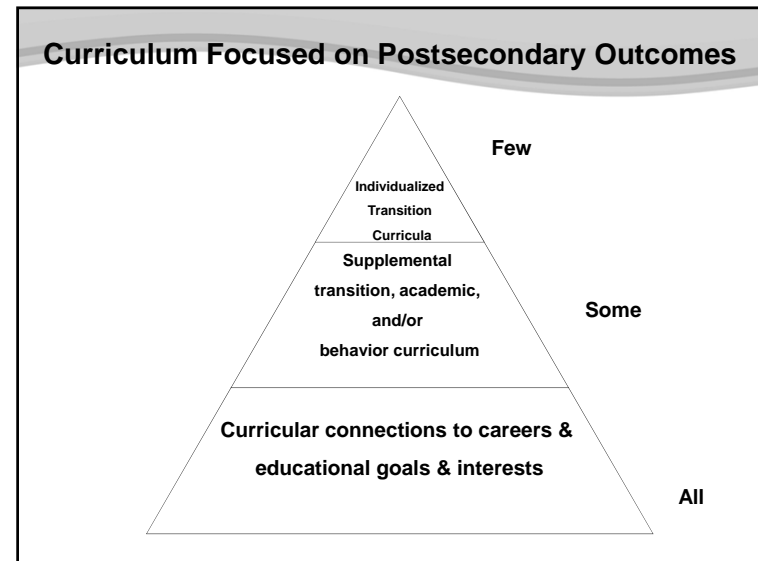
Curriculum Focused on Postsecondary Outcomes

Few

Individualized Transition Curricula

Supplemental transition, academic, and/or behavior curriculum

Some

Curricular connections to careers & educational goals & interests

All